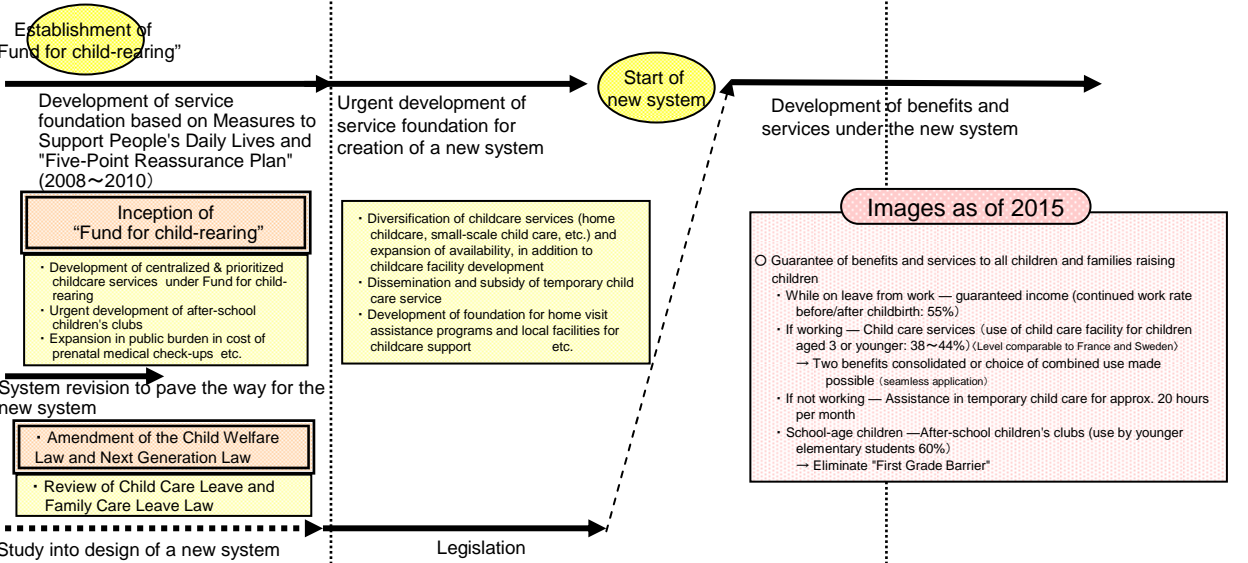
Establishment of "Fund for child-rearing"

Development of service foundation based on Measures to Support People's Daily Lives and "Five-Point Reassurance Plan" (2008〜2010)

Urgent development of service foundation for creation of a new system

Start of new system

Development of benefits and services under the new system

Inception of "Fund for child-rearing"

・Development of centralized & prioritized childcare services under Fund for child-rearing
・Urgent development of after-school children's clubs
・Expansion in public burden in cost of prenatal medical check-ups etc.

・Diversification of childcare services (home childcare, small-scale child care, etc.) and expansion of availability, in addition to childcare facility development
・Dissemination and subsidy of temporary child care service
・Development of foundation for home visit assistance programs and local facilities for childcare support etc.

Images as of 2015

○ Guarantee of benefits and services to all children and families raising children
・While on leave from work — guaranteed income (continued work rate before/after childbirth: 55%)
・If working — Child care services (use of child care facility for children aged 3 or younger: 38〜44%) (Level comparable to France and Sweden)
→ Two benefits consolidated or choice of combined use made possible (seamless application)
・If not working — Assistance in temporary child care for approx. 20 hours per month
・School-age children —After-school children's clubs (use by younger elementary students 60%)
→ Eliminate "First Grade Barrier"

System revision to pave the way for the new system

・Amendment of the Child Welfare Law and Next Generation Law

・Review of Child Care Leave and Family Care Leave Law

Study into design of a new system

Legislation